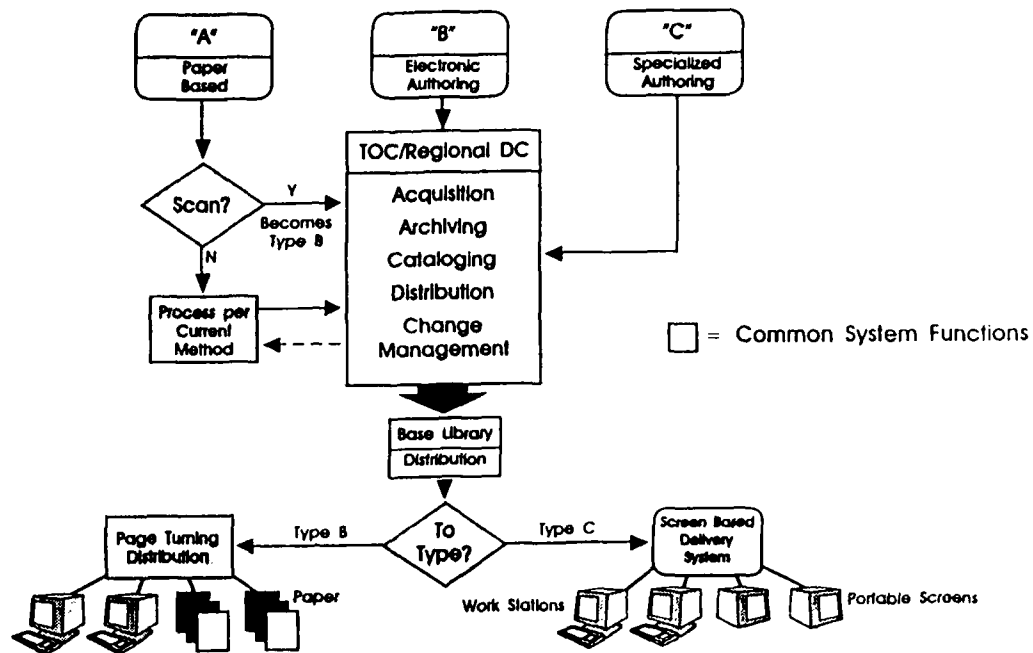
"A"
Paper Based

"B"
Electronic Authoring

"C"
Specialized Authoring

Scan?
Y
Becomes Type B
N

Process per Current Method

TOC/Regional DC
Acquisition
Archiving
Cataloging
Distribution
Change Management

= Common System Functions

Base Library
Distribution

To Type?
Type B
Type C

Page Turning Distribution
Paper

Screen Based Delivery Systems
Work Stations
Portable Screens